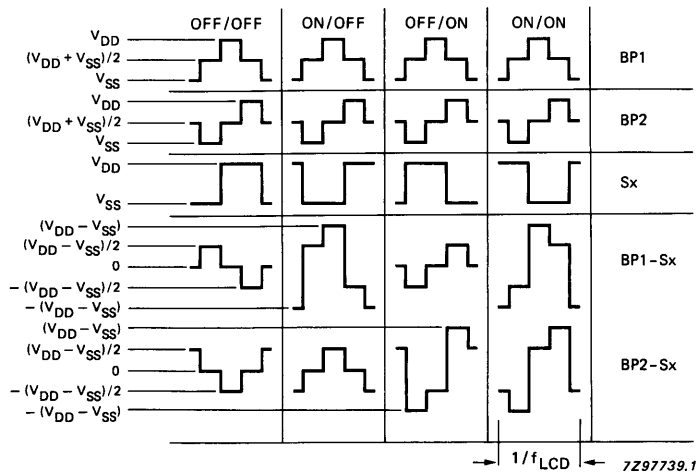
OFF/OFF ON/OFF OFF/ON ON/ON

$V_{DD}$
$(V_{DD}+V_{SS})/2$
$V_{SS}$
BP1

$V_{DD}$
$(V_{DD}+V_{SS})/2$
$V_{SS}$
BP2

$V_{DD}$
$V_{SS}$
Sx

$(V_{DD}-V_{SS})$
$(V_{DD}-V_{SS})/2$
0
$-(V_{DD}-V_{SS})/2$
$-(V_{DD}-V_{SS})$
BP1-Sx

$(V_{DD}-V_{SS})$
$(V_{DD}-V_{SS})/2$
0
$-(V_{DD}-V_{SS})/2$
$-(V_{DD}-V_{SS})$
BP2-Sx

$1/f_{LCD}$

7Z97739.1